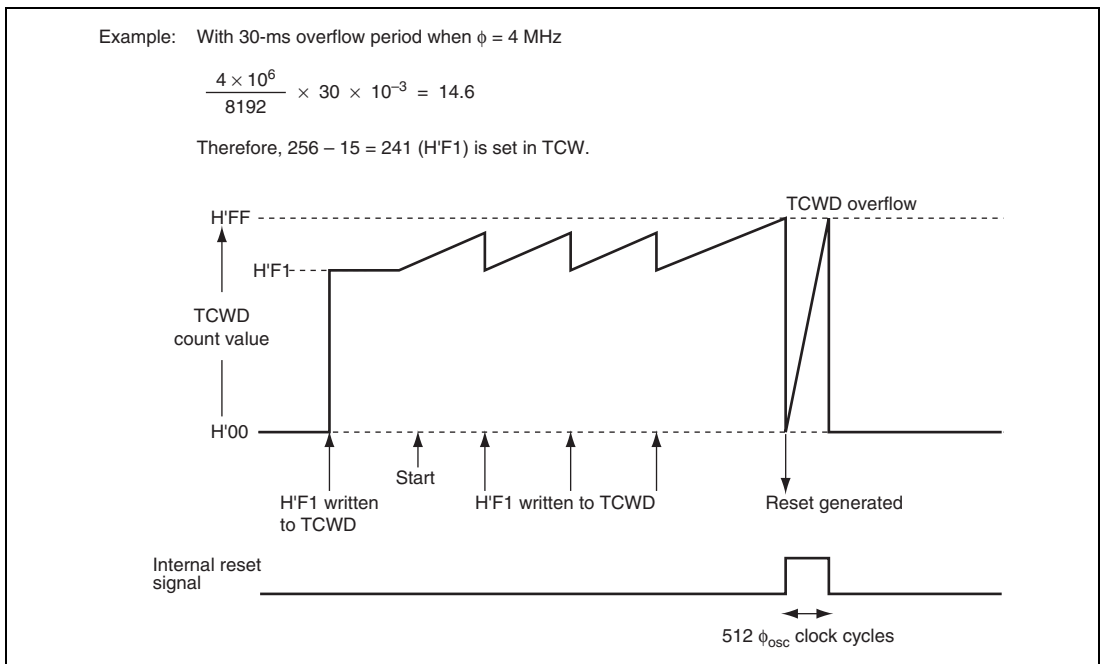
Example: With 30-ms overflow period when $\phi$ = 4 MHz

$\frac{4 \times 10^6}{8192} \times 30 \times 10^{-3} = 14.6$

Therefore, 256 – 15 = 241 (H'F1) is set in TCW.

TCWD overflow

H'FF

H'F1

TCWD count value

H'00

H'F1 written to TCWD

Start

H'F1 written to TCWD

Reset generated

Internal reset signal

512 $\phi_{osc}$ clock cycles